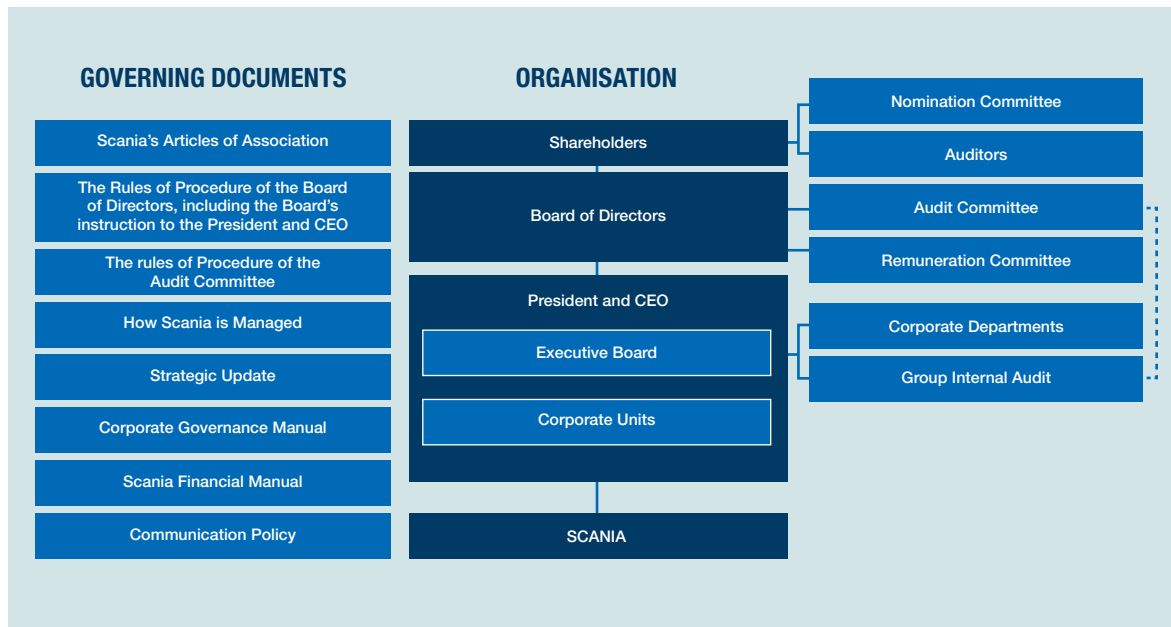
GOVERNING DOCUMENTS

Scania's Articles of Association

The Rules of Procedure of the Board of Directors, including the Board's instruction to the President and CEO

The rules of Procedure of the Audit Committee

How Scania is Managed

Strategic Update

Corporate Governance Manual

Scania Financial Manual

Communication Policy

ORGANISATION

Shareholders

Board of Directors

President and CEO

Executive Board

Corporate Units

SCANIA

Nomination Committee

Auditors

Audit Committee

Remuneration Committee

Corporate Departments

Group Internal Audit